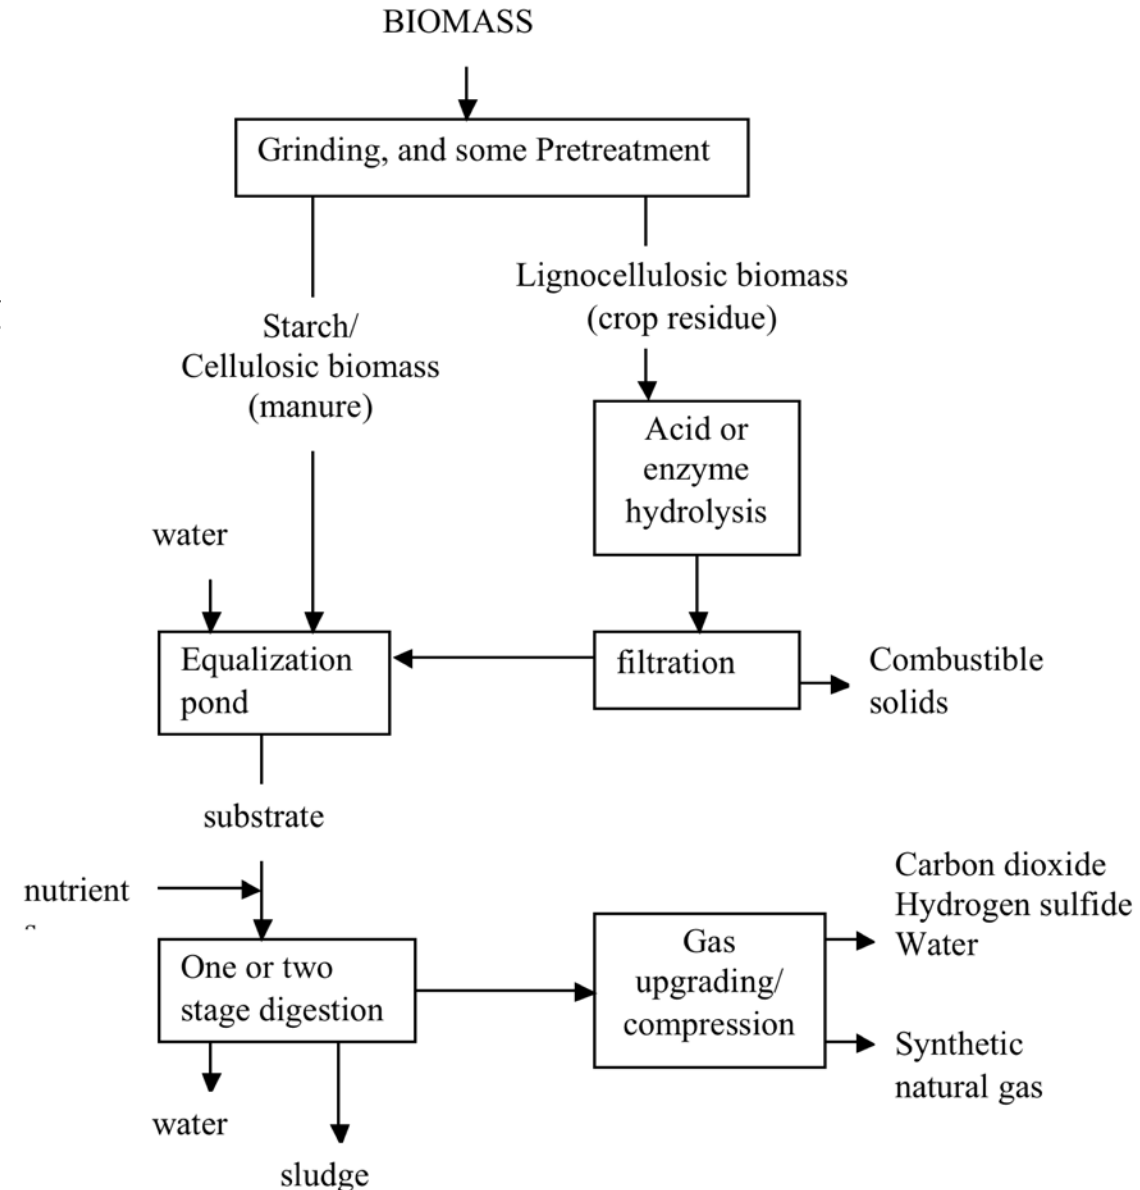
BIOMASS

Grinding, and some Pretreatment

Starch/
Cellulosic biomass
(manure)

Lignocellulosic biomass
(crop residue)

Acid or
enzyme
hydrolysis

water

Equalization
pond

filtration

Combustible
solids

substrate

nutrient
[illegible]

One or two
stage digestion

Gas
upgrading/
compression

Carbon dioxide
Hydrogen sulfide
Water

Synthetic
natural gas

water

sludge